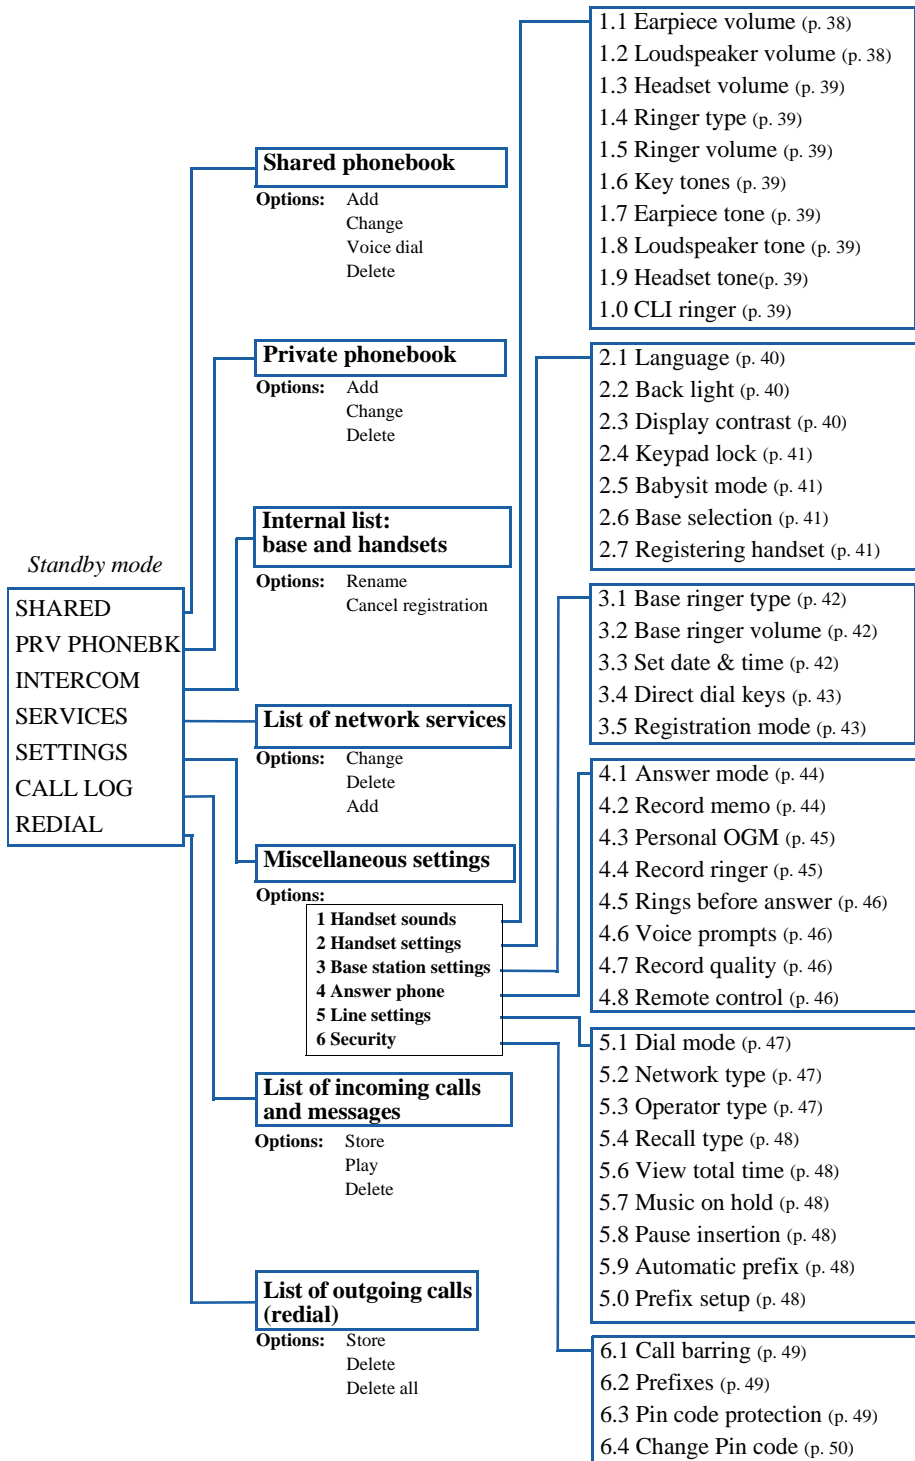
Standby mode

SHARED
PRV PHONEBK
INTERCOM
SERVICES
SETTINGS
CALL LOG
REDIAL

Shared phonebook
Options: Add
Change
Voice dial
Delete

Private phonebook
Options: Add
Change
Delete

Internal list: base and handsets
Options: Rename
Cancel registration

List of network services
Options: Change
Delete
Add

Miscellaneous settings
Options:
1 Handset sounds
2 Handset settings
3 Base station settings
4 Answer phone
5 Line settings
6 Security

List of incoming calls and messages
Options: Store
Play
Delete

List of outgoing calls (redial)
Options: Store
Delete
Delete all

1.1 Earpiece volume (p. 38)
1.2 Loudspeaker volume (p. 38)
1.3 Headset volume (p. 39)
1.4 Ringer type (p. 39)
1.5 Ringer volume (p. 39)
1.6 Key tones (p. 39)
1.7 Earpiece tone (p. 39)
1.8 Loudspeaker tone (p. 39)
1.9 Headset tone(p. 39)
1.0 CLI ringer (p. 39)

2.1 Language (p. 40)
2.2 Back light (p. 40)
2.3 Display contrast (p. 40)
2.4 Keypad lock (p. 41)
2.5 Babysit mode (p. 41)
2.6 Base selection (p. 41)
2.7 Registering handset (p. 41)

3.1 Base ringer type (p. 42)
3.2 Base ringer volume (p. 42)
3.3 Set date & time (p. 42)
3.4 Direct dial keys (p. 43)
3.5 Registration mode (p. 43)

4.1 Answer mode (p. 44)
4.2 Record memo (p. 44)
4.3 Personal OGM (p. 45)
4.4 Record ringer (p. 45)
4.5 Rings before answer (p. 46)
4.6 Voice prompts (p. 46)
4.7 Record quality (p. 46)
4.8 Remote control (p. 46)

5.1 Dial mode (p. 47)
5.2 Network type (p. 47)
5.3 Operator type (p. 47)
5.4 Recall type (p. 48)
5.6 View total time (p. 48)
5.7 Music on hold (p. 48)
5.8 Pause insertion (p. 48)
5.9 Automatic prefix (p. 48)
5.0 Prefix setup (p. 48)

6.1 Call barring (p. 49)
6.2 Prefixes (p. 49)
6.3 Pin code protection (p. 49)
6.4 Change Pin code (p. 50)